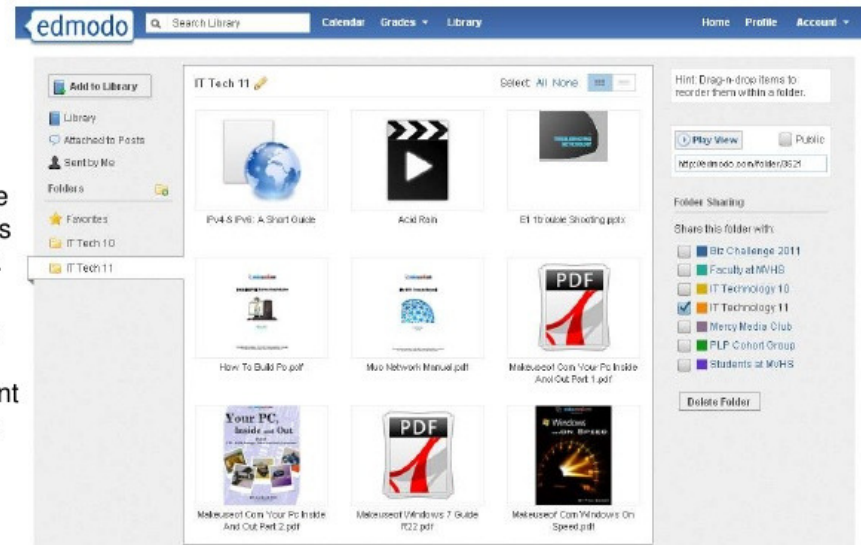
edmodo Search Library Calendar Grades Library Home Profile Account

Add to Library
Library
Attached to Posts
Sent by Me
Folders
Favorites
IT Tech 10
IT Tech 11

IT Tech 11
Select: All None

IPv4 & IPv6: A Short Guide
Acid Rain
E1 1b trouble Shooting.pptx
How To Build Pc.pdf
Muo Network Manual.pdf
Makeuseof Com Your Pc Inside And Out Part 1.pdf
Makeuseof Com Your Pc Inside And Out Part 2.pdf
Makeuseof Windows 7 Guide R22.pdf
Makeuseof Com Windows On Speed.pdf

PDF
PDF
Your PC, Inside and Out
Windows on Speed

Hint: Drag-n-drop items to reorder them within a folder.

Play View
Public
http://edmodo.com/folder/3621

Folder Sharing
Share this folder with:
Biz Challenge 2011
Faculty at MVHS
IT Technology 10
IT Technology 11
Mercy Media Club
PLP Cohort Group
Students at MVHS

Delete Folder

e
s
.
nt